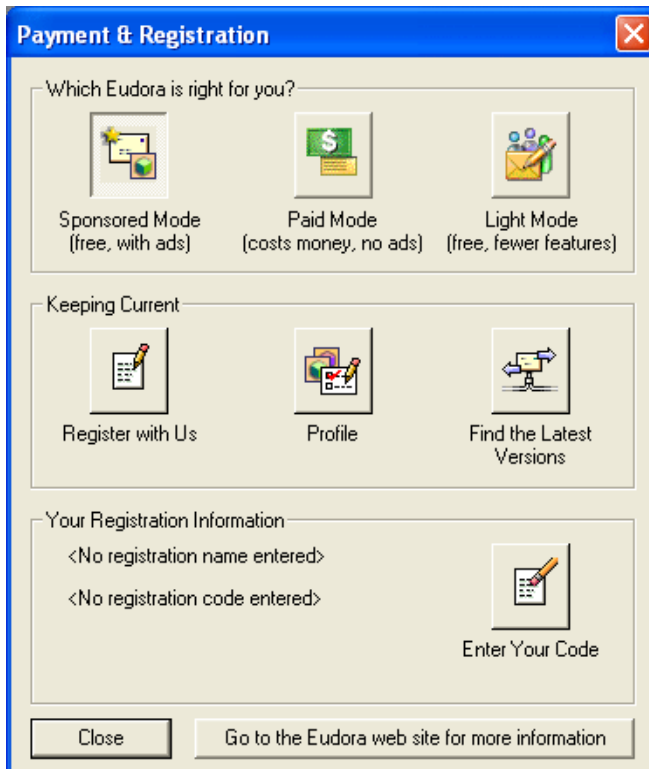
Payment & Registration

Which Eudora is right for you?

Sponsored Mode
(free, with ads)

Paid Mode
(costs money, no ads)

Light Mode
(free, fewer features)

Keeping Current

Register with Us

Profile

Find the Latest Versions

Your Registration Information

<No registration name entered>

<No registration code entered>

Enter Your Code

Close

Go to the Eudora web site for more information